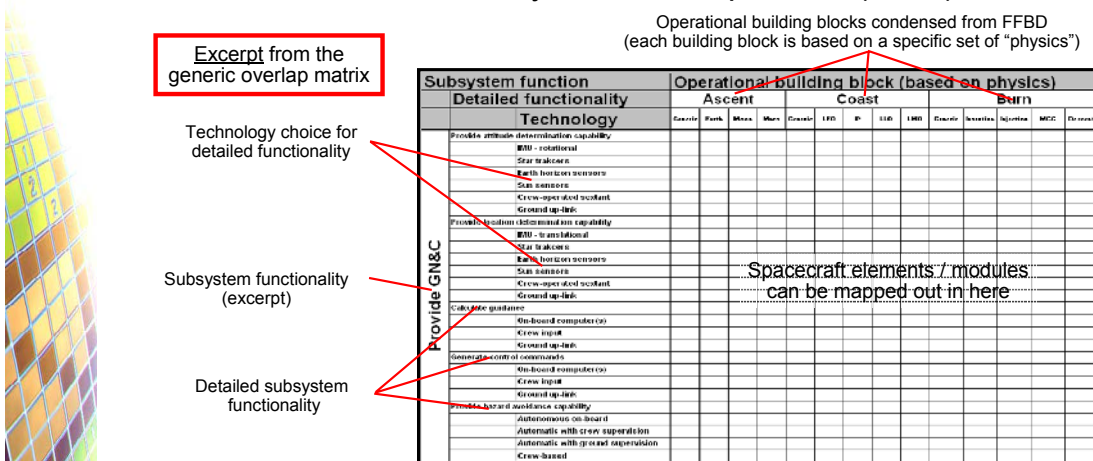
Operational building blocks condensed from FFBD
(each building block is based on a specific set of "physics")

Excerpt from the generic overlap matrix

Technology choice for detailed functionality

Subsystem functionality (excerpt)

Detailed subsystem functionality

| Subsystem function | | | Operational building block (based on physics) | | | | | | | | | | | | | |
|---|---|---|---|---|---|---|---|---|---|---|---|---|---|---|---|---|
| | Detailed functionality | | Ascent | | | | Coast | | | | | Burn | | | | |
| | | Technology | Generic | Earth | Moon | Mars | Generic | LEO | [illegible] | LLO | LMO | Generic | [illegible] | Injection | MCC | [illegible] |
| Provide GN&C | Provide attitude determination capability | | | | | | | | | | | | | | | |
| | | IMU - rotational | | | | | | | | | | | | | | |
| | | Star trackers | | | | | | | | | | | | | | |
| | | Earth horizon sensors | | | | | | | | | | | | | | |
| | | Sun sensors | | | | | | | | | | | | | | |
| | | Crew-operated sextant | | | | | | | | | | | | | | |
| | | Ground up-link | | | | | | | | | | | | | | |
| | Provide location determination capability | | | | | | | | | | | | | | | |
| | | IMU - translational | | | | | | | | | | | | | | |
| | | Star trackers | | | | | | | | | | | | | | |
| | | Earth horizon sensors | | | | | | | | | | | | | | |
| | | Sun sensors | | | | | | | | | | | | | | |
| | | Crew-operated sextant | | | | | | | | | | | | | | |
| | | Ground up-link | | | | | | | | | | | | | | |
| | Calculate guidance | | | | | | | | | | | | | | | |
| | | On-board computer(s) | | | | | | | | | | | | | | |
| | | Crew input | | | | | | | | | | | | | | |
| | | Ground up-link | | | | | | | | | | | | | | |
| | Generate control commands | | | | | | | | | | | | | | | |
| | | On-board computer(s) | | | | | | | | | | | | | | |
| | | Crew input | | | | | | | | | | | | | | |
| | | Ground up-link | | | | | | | | | | | | | | |
| | Provide hazard avoidance capability | | | | | | | | | | | | | | | |
| | | Autonomous on-board | | | | | | | | | | | | | | |
| | | Automatic with crew supervision | | | | | | | | | | | | | | |
| | | Automatic with ground supervision | | | | | | | | | | | | | | |
| | | Crew-based | | | | | | | | | | | | | | |

Spacecraft elements / modules can be mapped out in here